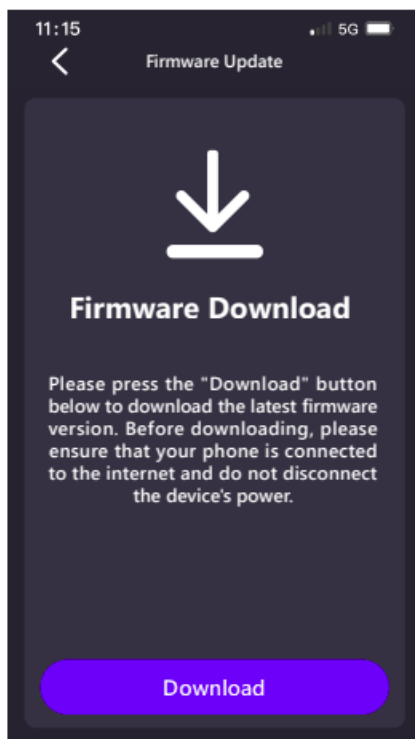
11:15
5G
Firmware Update

Firmware Download

Please press the "Download" button below to download the latest firmware version. Before downloading, please ensure that your phone is connected to the internet and do not disconnect the device's power.

Download